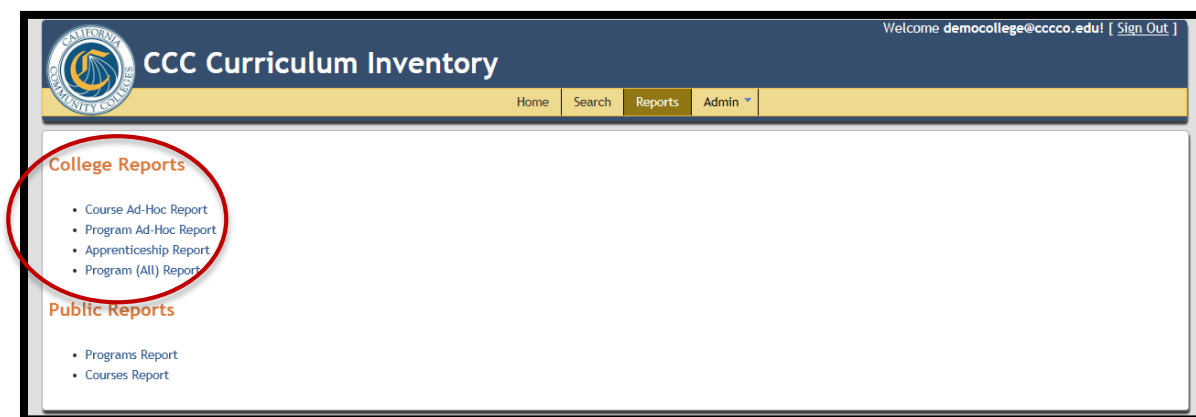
CALIFORNIA COMMUNITY COLLEGES

CCC Curriculum Inventory

Welcome democollege@cccco.edu! [ Sign Out ]

Home Search Reports Admin

College Reports

- Course Ad-Hoc Report
- Program Ad-Hoc Report
- Apprenticeship Report
- Program (All) Report

Public Reports

- Programs Report
- Courses Report